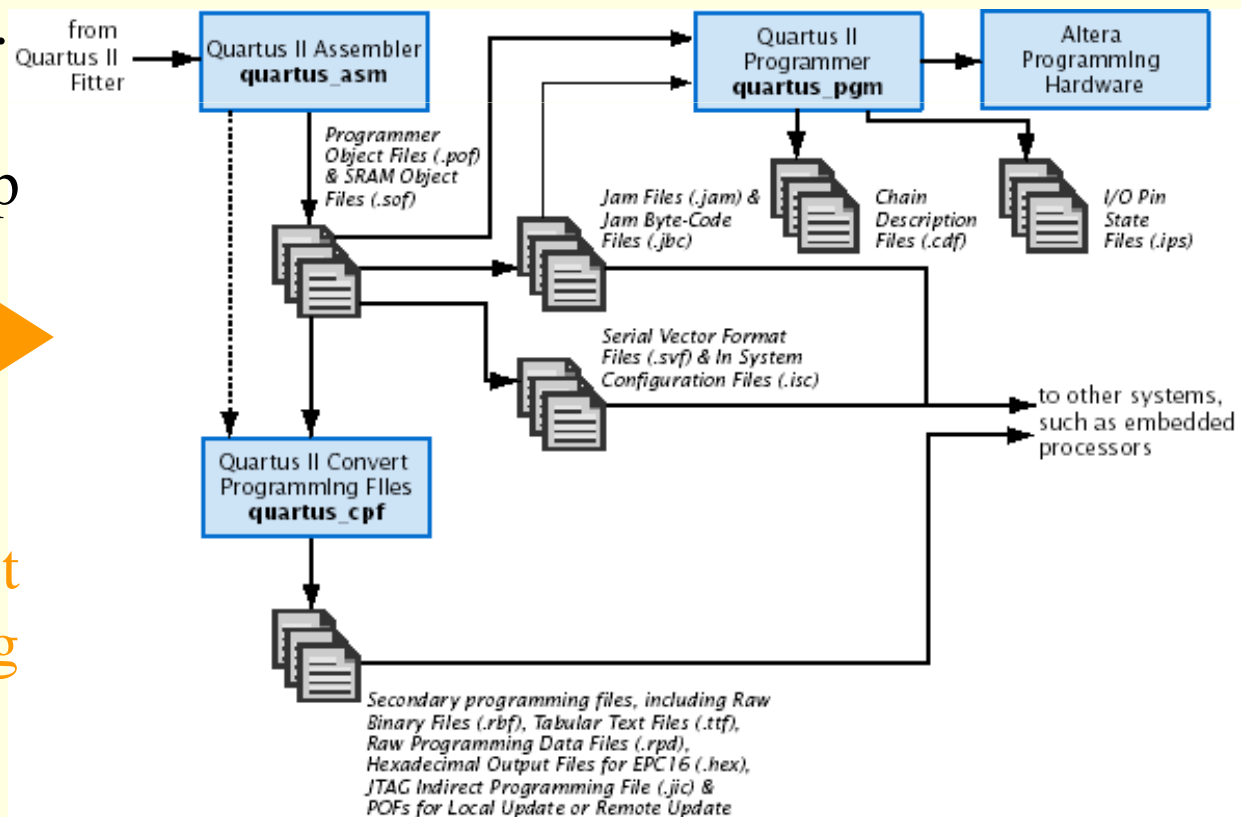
from Quartus II Fitter

Quartus II Assembler
quartus_asm

Programmer Object Files (.pof) & SRAM Object Files (.sof)

Quartus II Programmer
quartus_pgm

Altera Programming Hardware

Jam Files (.jam) & Jam Byte-Code Files (.jbc)

Chain Description Files (.cdf)

I/O Pin State Files (.ips)

Serial Vector Format Files (.svf) & In System Configuration Files (.isc)

to other systems, such as embedded processors

Quartus II Convert Programming Files
quartus_cpf

Secondary programming files, including Raw Binary Files (.rbf), Tabular Text Files (.ttf), Raw Programming Data Files (.rpd), Hexadecimal Output Files for EPC16 (.hex), JTAG Indirect Programming File (.jic) & POFs for Local Update or Remote Update